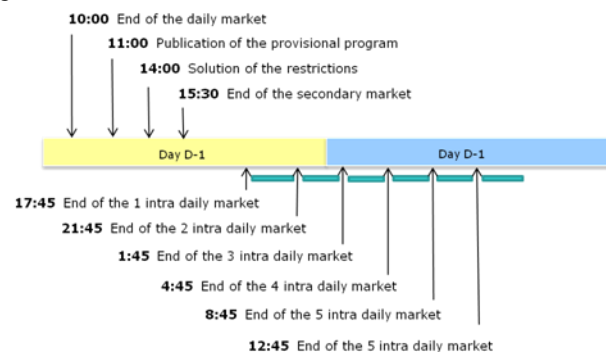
**10:00** End of the daily market

**11:00** Publication of the provisional program

**14:00** Solution of the restrictions

**15:30** End of the secondary market

Day D-1

Day D-1

**17:45** End of the 1 intra daily market

**21:45** End of the 2 intra daily market

**1:45** End of the 3 intra daily market

**4:45** End of the 4 intra daily market

**8:45** End of the 5 intra daily market

**12:45** End of the 5 intra daily market